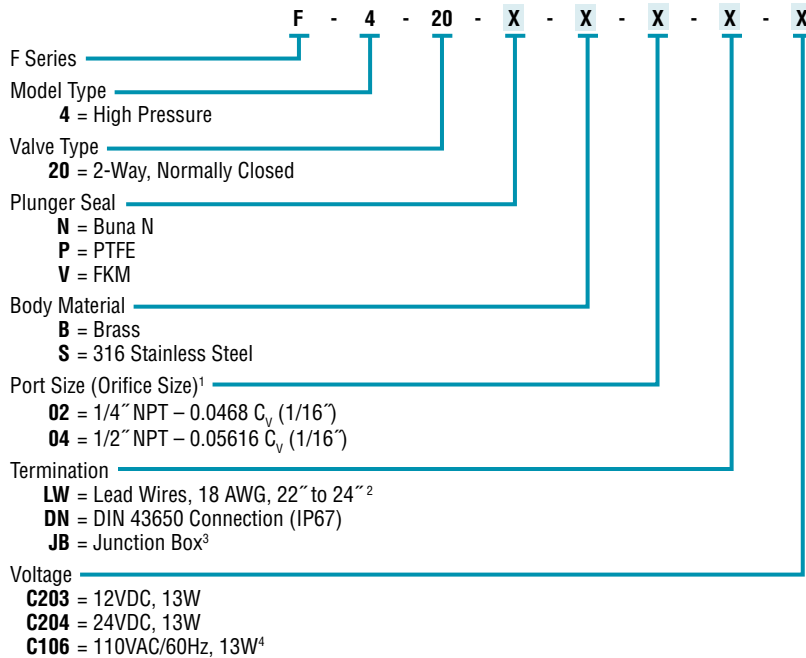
F - 4 - 20 - X - X - X - X - X

F Series

Model Type
**4** = High Pressure

Valve Type
**20** = 2-Way, Normally Closed

Plunger Seal
**N** = Buna N
**P** = PTFE
**V** = FKM

Body Material
**B** = Brass
**S** = 316 Stainless Steel

Port Size (Orifice Size)$^1$
**02** = 1/4˝ NPT – 0.0468 $C_V$ (1/16˝)
**04** = 1/2˝ NPT – 0.05616 $C_V$ (1/16˝)

Termination
**LW** = Lead Wires, 18 AWG, 22˝ to 24˝ $^2$
**DN** = DIN 43650 Connection (IP67)
**JB** = Junction Box$^3$

Voltage
**C203** = 12VDC, 13W
**C204** = 24VDC, 13W
**C106** = 110VAC/60Hz, 13W$^4$